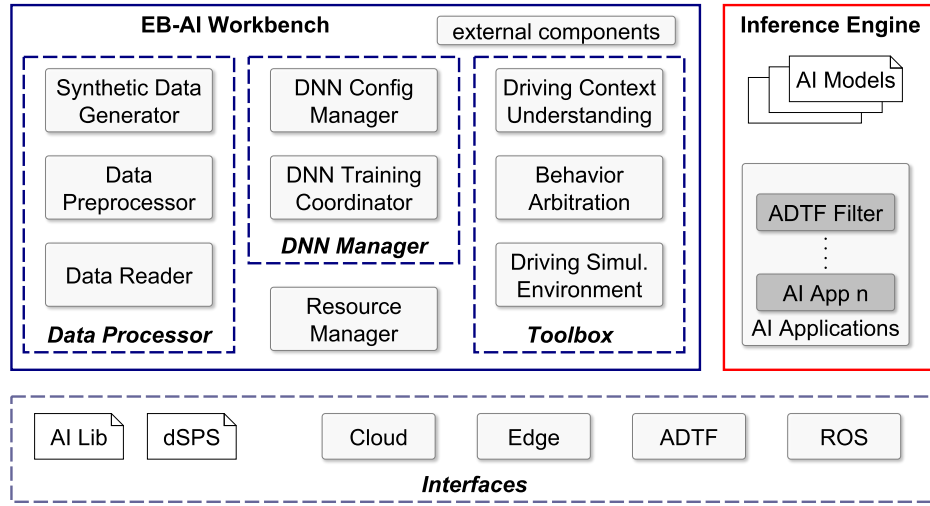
EB-AI Workbench

external components

Synthetic Data Generator

Data Preprocessor

Data Reader

Data Processor

DNN Config Manager

DNN Training Coordinator

DNN Manager

Resource Manager

Driving Context Understanding

Behavior Arbitration

Driving Simul. Environment

Toolbox

Inference Engine

AI Models

ADTF Filter

⋮

AI App n

AI Applications

AI Lib

dSPS

Cloud

Edge

ADTF

ROS

Interfaces